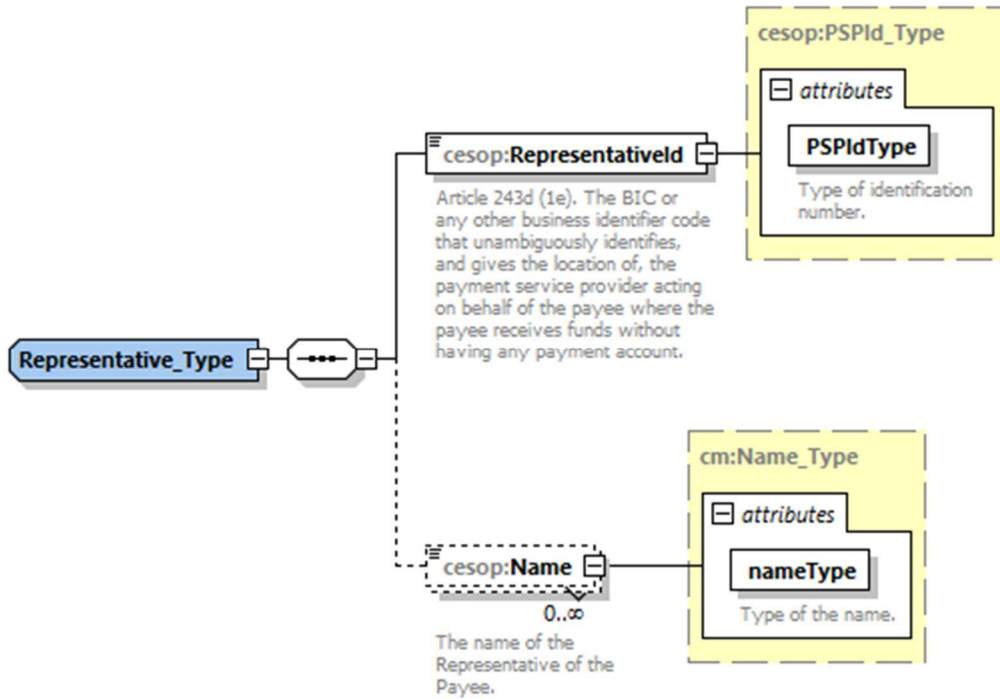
cesop:PSPId_Type

attributes

PSPIdType

Type of identification number.

cesop:RepresentativeId

Article 243d (1e). The BIC or any other business identifier code that unambiguously identifies, and gives the location of, the payment service provider acting on behalf of the payee where the payee receives funds without having any payment account.

Representative_Type

cm:Name_Type

attributes

nameType

Type of the name.

cesop:Name

0..∞

The name of the Representative of the Payee.